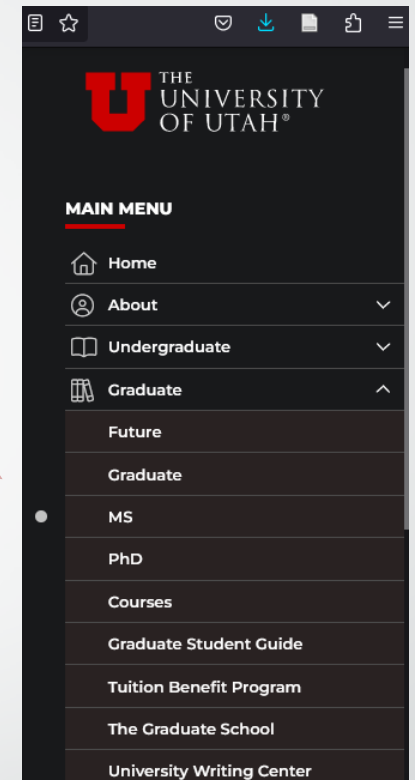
THE UNIVERSITY OF UTAH®

MAIN MENU

Home

About

Undergraduate

Graduate

Future

Graduate

MS

PhD

Courses

Graduate Student Guide

Tuition Benefit Program

The Graduate School

University Writing Center